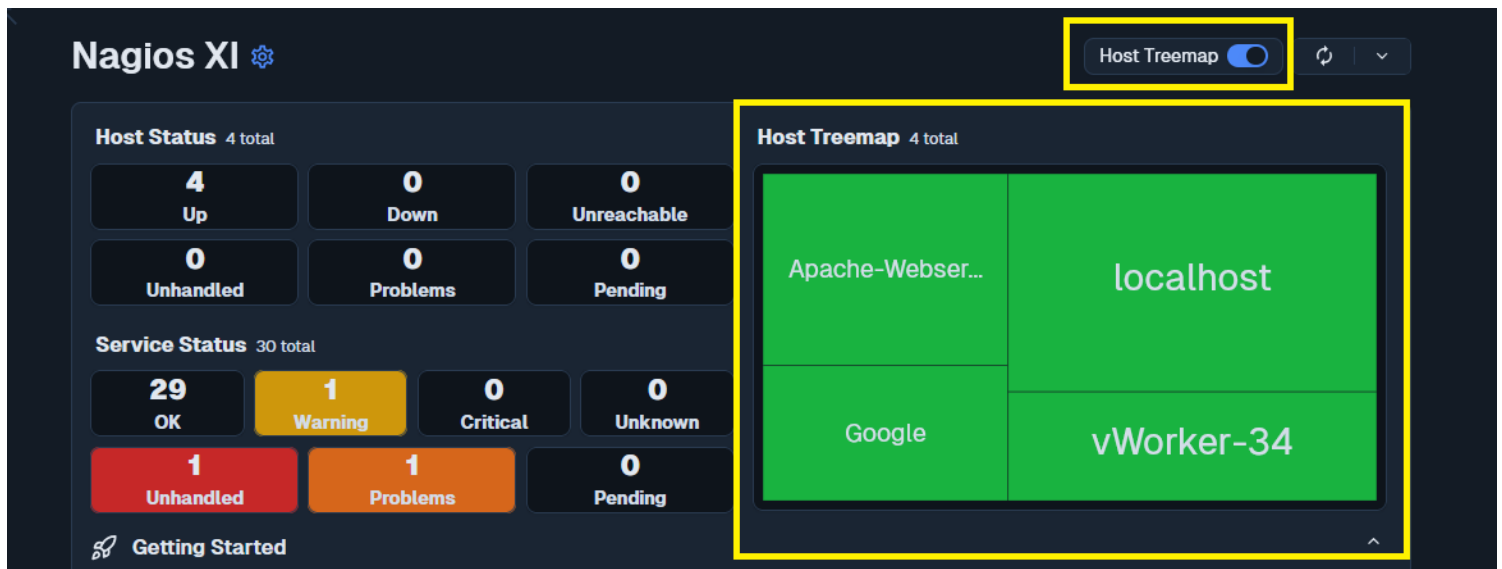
Nagios XI

Host Treemap

Host Status 4 total

4
Up

0
Down

0
Unreachable

0
Unhandled

0
Problems

0
Pending

Service Status 30 total

29
OK

1
Warning

0
Critical

0
Unknown

1
Unhandled

1
Problems

0
Pending

Getting Started

Host Treemap 4 total

Apache-Webser...

localhost

Google

vWorker-34